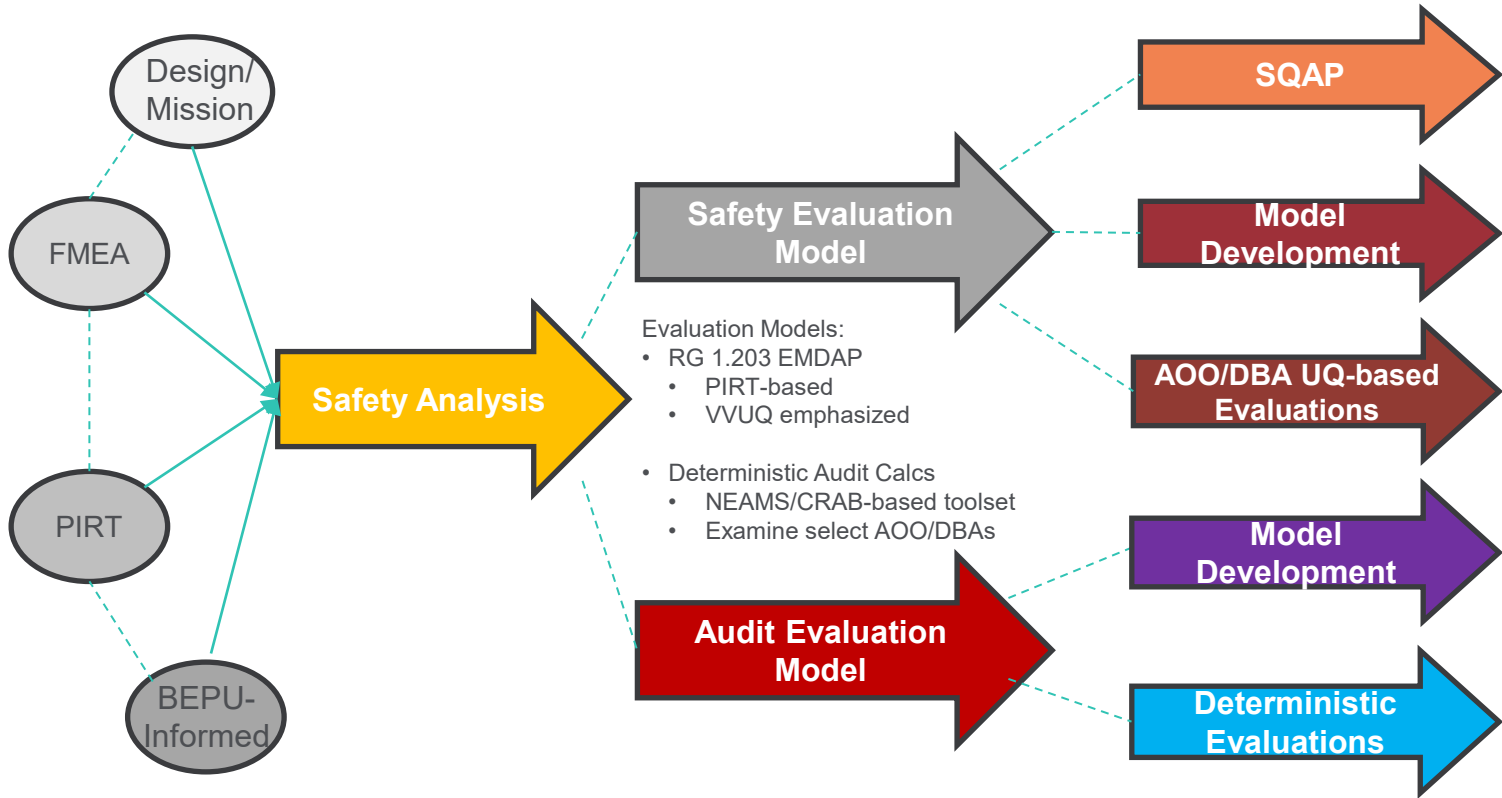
Design/ Mission

FMEA

PIRT

BEPU-Informed

Safety Analysis

Safety Evaluation Model

Evaluation Models:
• RG 1.203 EMDAP
  • PIRT-based
  • VVUQ emphasized

• Deterministic Audit Calcs
  • NEAMS/CRAB-based toolset
  • Examine select AOO/DBAs

Audit Evaluation Model

SQAP

Model Development

AOO/DBA UQ-based Evaluations

Model Development

Deterministic Evaluations